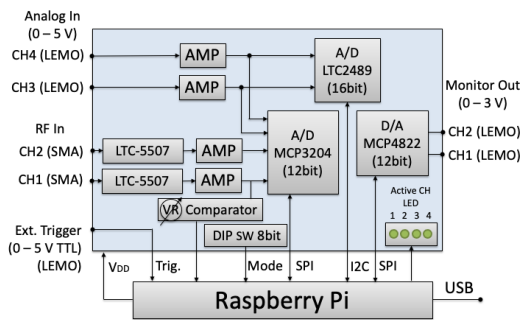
Analog In
(0 – 5 V)
CH4 (LEMO)
CH3 (LEMO)
AMP
AMP
A/D
LTC2489
(16bit)
Monitor Out
(0 – 3 V)
RF In
CH2 (SMA)
CH1 (SMA)
LTC-5507
LTC-5507
AMP
AMP
A/D
MCP3204
(12bit)
D/A
MCP4822
(12bit)
CH2 (LEMO)
CH1 (LEMO)
VR
Comparator
Active CH
LED
1 2 3 4
Ext. Trigger
(0 – 5 V TTL)
(LEMO)
DIP SW 8bit
$V_{DD}$
Trig.
Mode
SPI
I2C
SPI
Raspberry Pi
USB